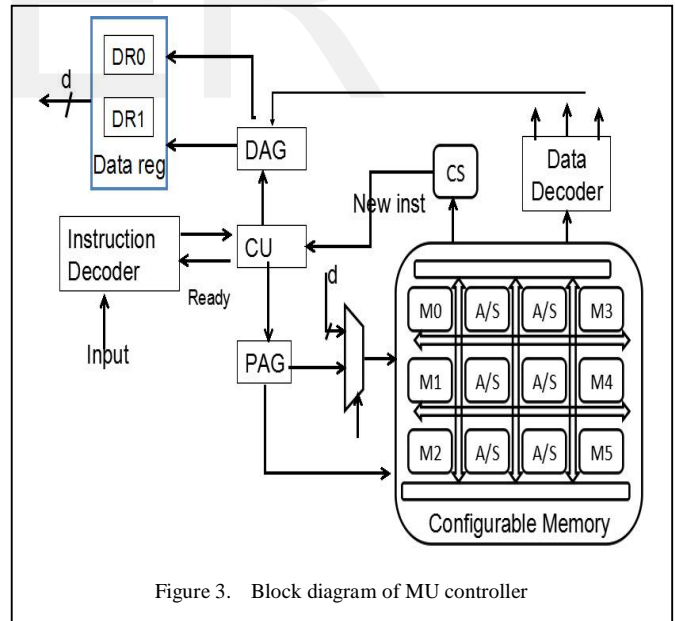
DR0

d

DR1

Data reg

DAG

CS

Data Decoder

New inst

Instruction Decoder

CU

Ready

d

Input

PAG

M0

A/S

A/S

M3

M1

A/S

A/S

M4

M2

A/S

A/S

M5

Configurable Memory

Figure 3. Block diagram of MU controller